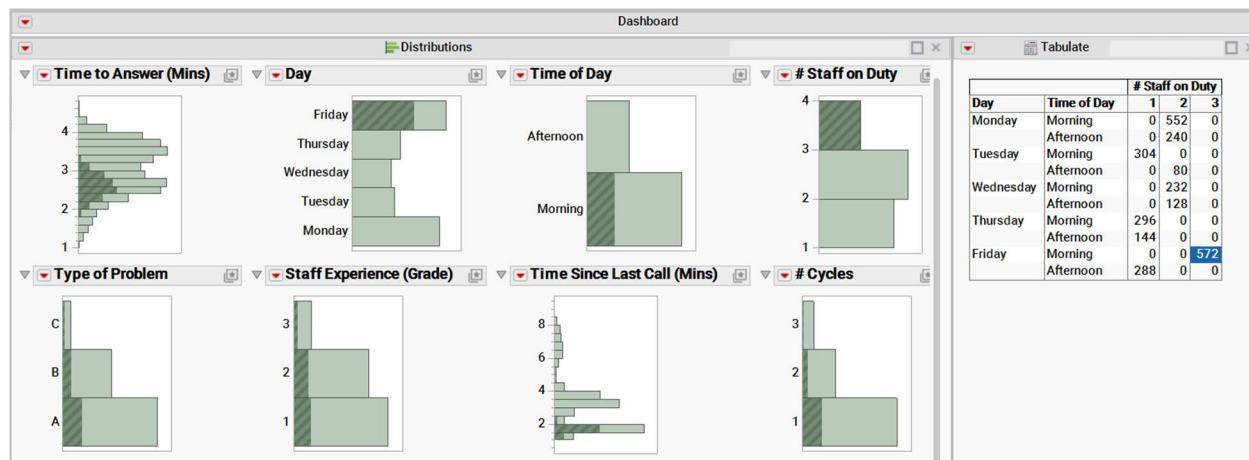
Dashboard

Distributions

Time to Answer (Mins)

4
3
2
1

Day

Friday
Thursday
Wednesday
Tuesday
Monday

Time of Day

Afternoon
Morning

# Staff on Duty

4
3
2
1

Type of Problem

C
B
A

Staff Experience (Grade)

3
2
1

Time Since Last Call (Mins)

8
6
4
2

# Cycles

3
2
1

Tabulate

| Day | Time of Day | # Staff on Duty 1 | 2 | 3 |
|---|---|---|---|---|
| Monday | Morning | 0 | 552 | 0 |
| | Afternoon | 0 | 240 | 0 |
| Tuesday | Morning | 304 | 0 | 0 |
| | Afternoon | 0 | 80 | 0 |
| Wednesday | Morning | 0 | 232 | 0 |
| | Afternoon | 0 | 128 | 0 |
| Thursday | Morning | 296 | 0 | 0 |
| | Afternoon | 144 | 0 | 0 |
| Friday | Morning | 0 | 0 | 572 |
| | Afternoon | 288 | 0 | 0 |